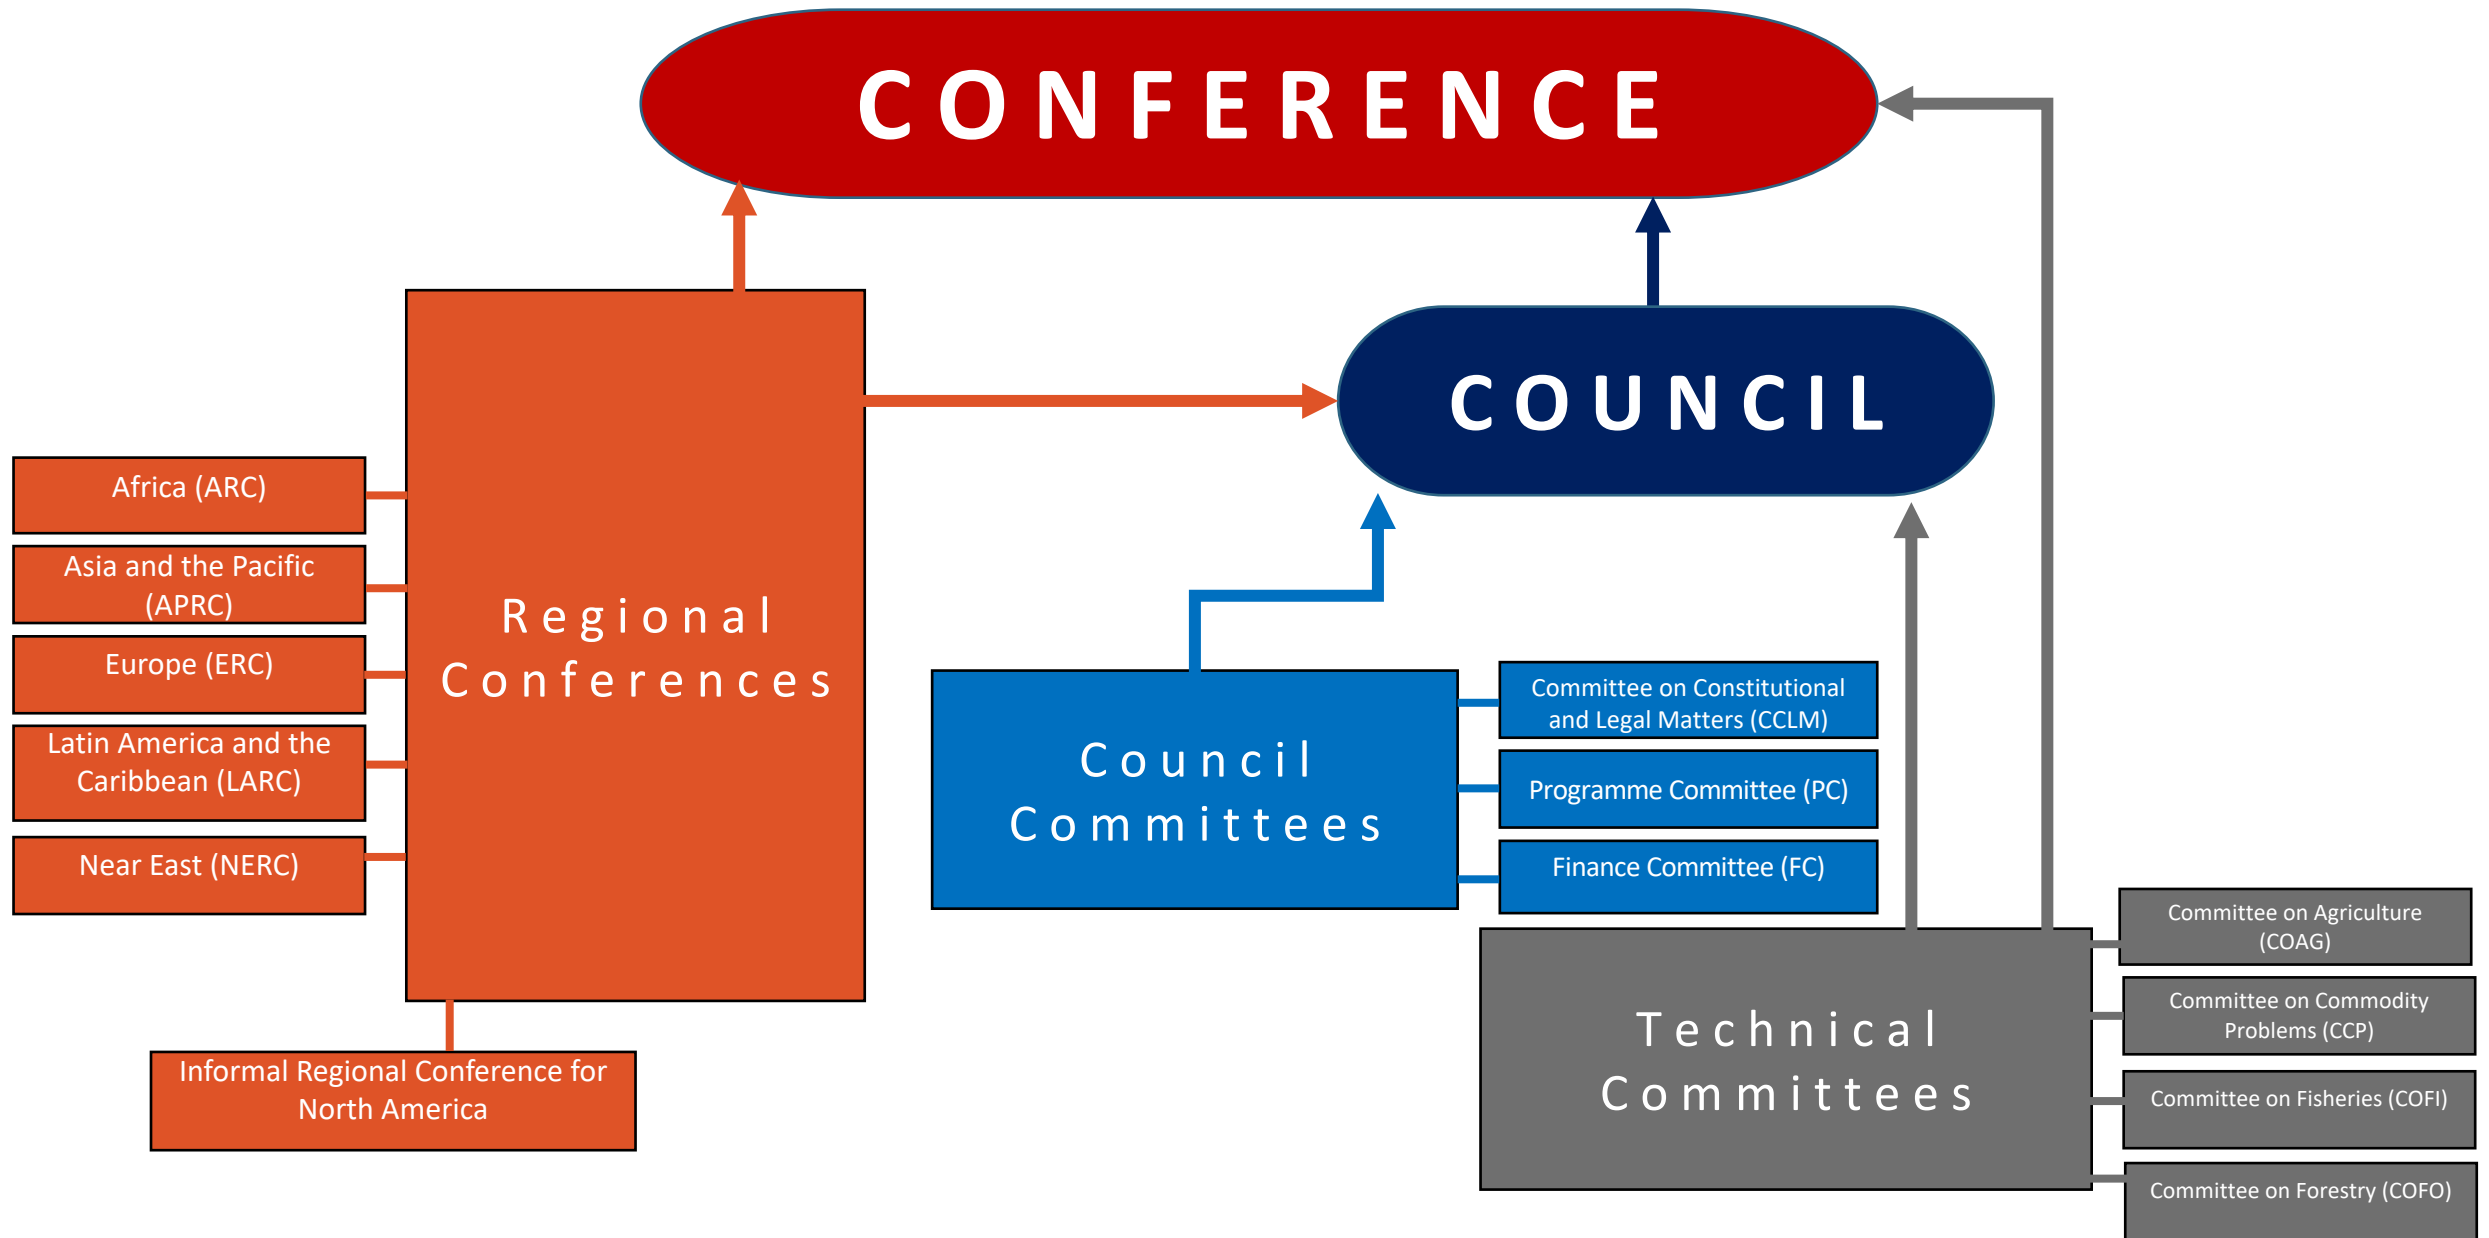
CONFERENCE

COUNCIL

Regional Conferences

Africa (ARC)

Asia and the Pacific (APRC)

Europe (ERC)

Latin America and the Caribbean (LARC)

Near East (NERC)

Informal Regional Conference for North America

Council Committees

Committee on Constitutional and Legal Matters (CCLM)

Programme Committee (PC)

Finance Committee (FC)

Technical Committees

Committee on Agriculture (COAG)

Committee on Commodity Problems (CCP)

Committee on Fisheries (COFI)

Committee on Forestry (COFO)